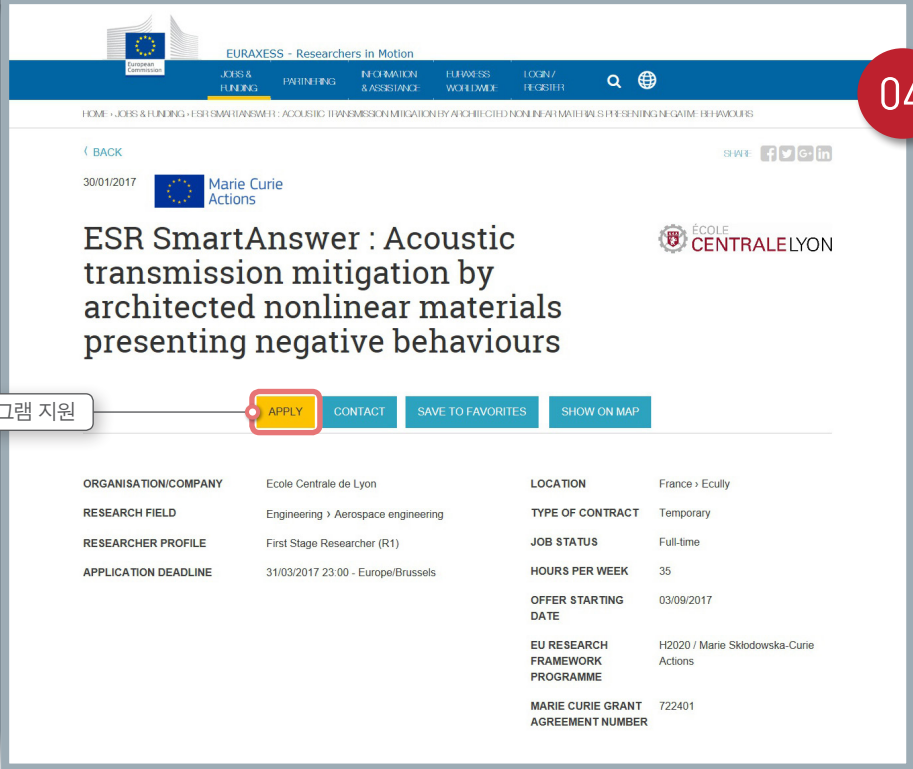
European Commission

EURAXESS - Researchers in Motion

JOBS & FUNDING  PARTNERING  INFORMATION & ASSISTANCE  EURAXESS WORLDWIDE  LOGIN / REGISTER

04

HOME › JOBS & FUNDING › ESR SMARTANSWER : ACOUSTIC TRANSMISSION MITIGATION BY ARCHITECTED NONLINEAR MATERIALS PRESENTING NEGATIVE BEHAVIOURS

‹ BACK

SHARE

30/01/2017

Marie Curie Actions

ESR SmartAnswer : Acoustic transmission mitigation by architected nonlinear materials presenting negative behaviours

ÉCOLE CENTRALE LYON

그램 지원

APPLY  CONTACT  SAVE TO FAVORITES  SHOW ON MAP

| ORGANISATION/COMPANY | Ecole Centrale de Lyon |
|---|---|
| RESEARCH FIELD | Engineering › Aerospace engineering |
| RESEARCHER PROFILE | First Stage Researcher (R1) |
| APPLICATION DEADLINE | 31/03/2017 23:00 - Europe/Brussels |

| LOCATION | France › Ecully |
|---|---|
| TYPE OF CONTRACT | Temporary |
| JOB STATUS | Full-time |
| HOURS PER WEEK | 35 |
| OFFER STARTING DATE | 03/09/2017 |
| EU RESEARCH FRAMEWORK PROGRAMME | H2020 / Marie Skłodowska-Curie Actions |
| MARIE CURIE GRANT AGREEMENT NUMBER | 722401 |